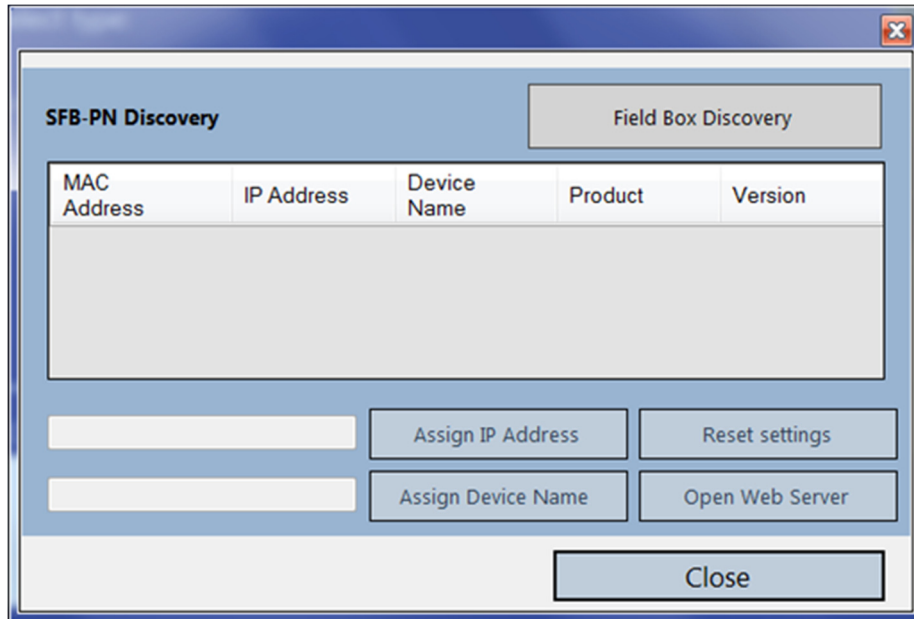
SFB-PN Discovery

Field Box Discovery

| MAC Address | IP Address | Device Name | Product | Version |
|---|---|---|---|---|

Assign IP Address

Reset settings

Assign Device Name

Open Web Server

Close